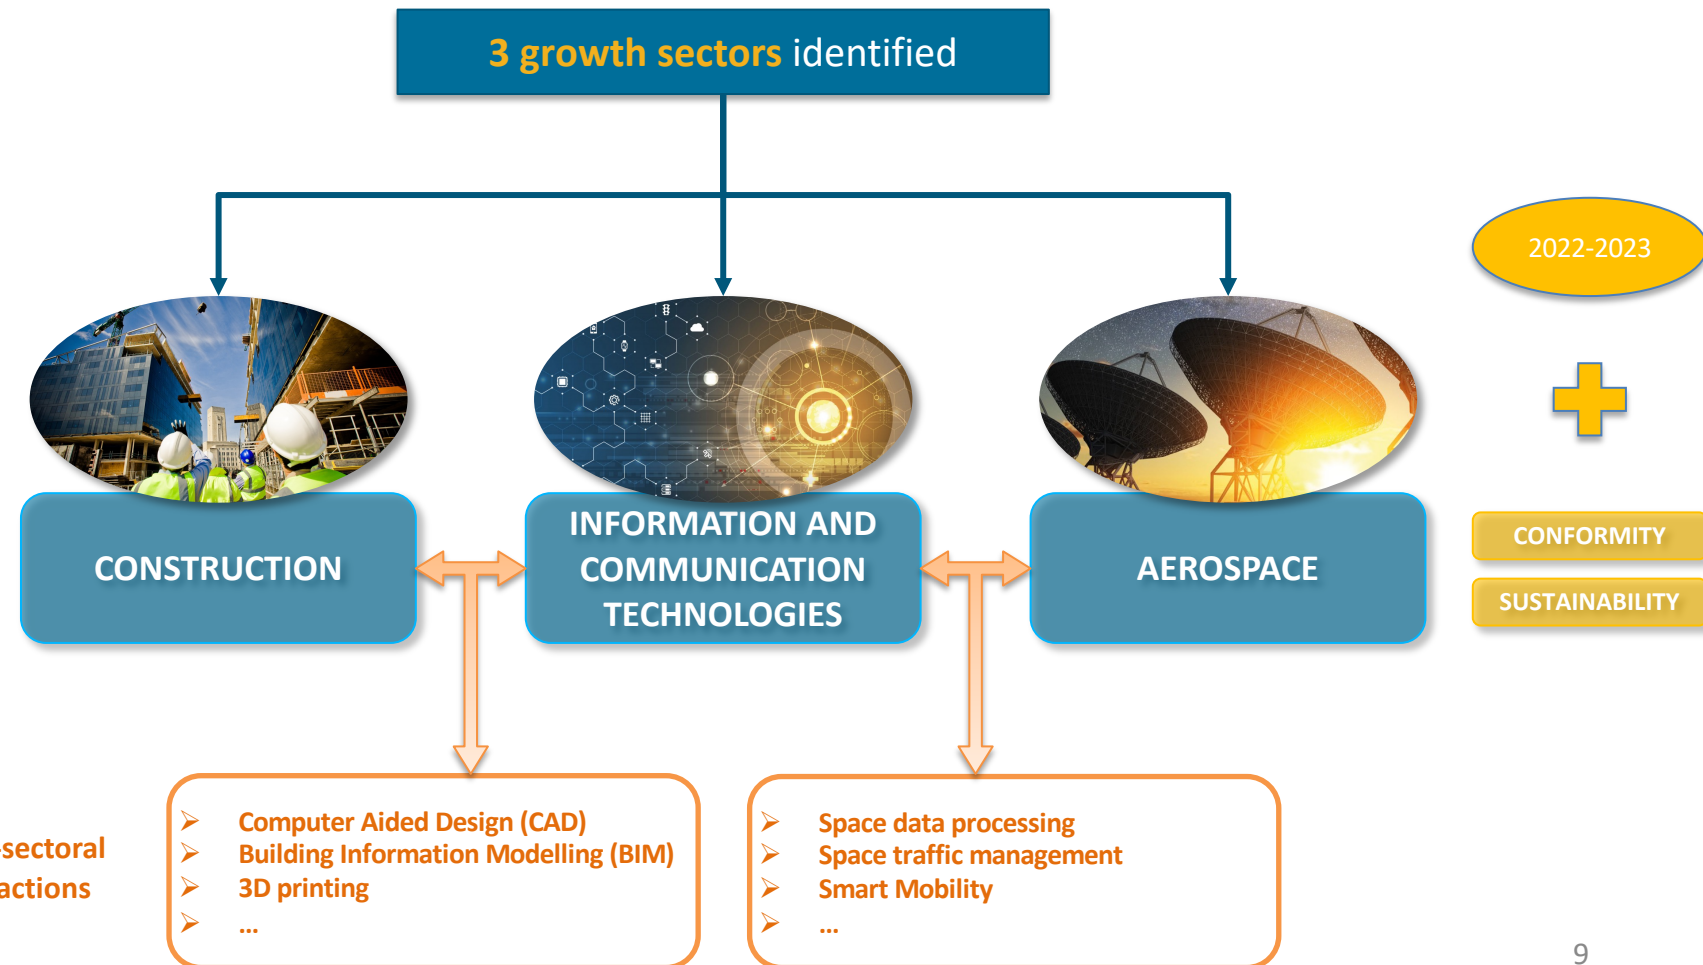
3 growth sectors identified

2022-2023

CONSTRUCTION

INFORMATION AND COMMUNICATION TECHNOLOGIES

AEROSPACE

CONFORMITY

SUSTAINABILITY

sectoral actions

- Computer Aided Design (CAD)
- Building Information Modelling (BIM)
- 3D printing
- ...

- Space data processing
- Space traffic management
- Smart Mobility
- ...

9